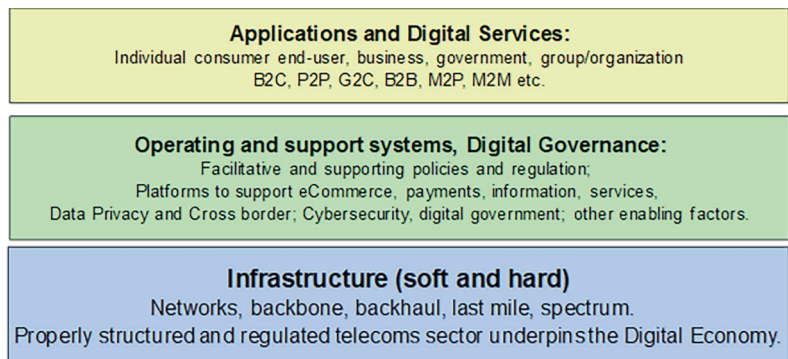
Applications and Digital Services:
Individual consumer end-user, business, government, group/organization
B2C, P2P, G2C, B2B, M2P, M2M etc.

Operating and support systems, Digital Governance:
Facilitative and supporting policies and regulation;
Platforms to support eCommerce, payments, information, services,
Data Privacy and Cross border; Cybersecurity, digital government; other enabling factors.

Infrastructure (soft and hard)
Networks, backbone, backhaul, last mile, spectrum.
Properly structured and regulated telecoms sector underpins the Digital Economy.